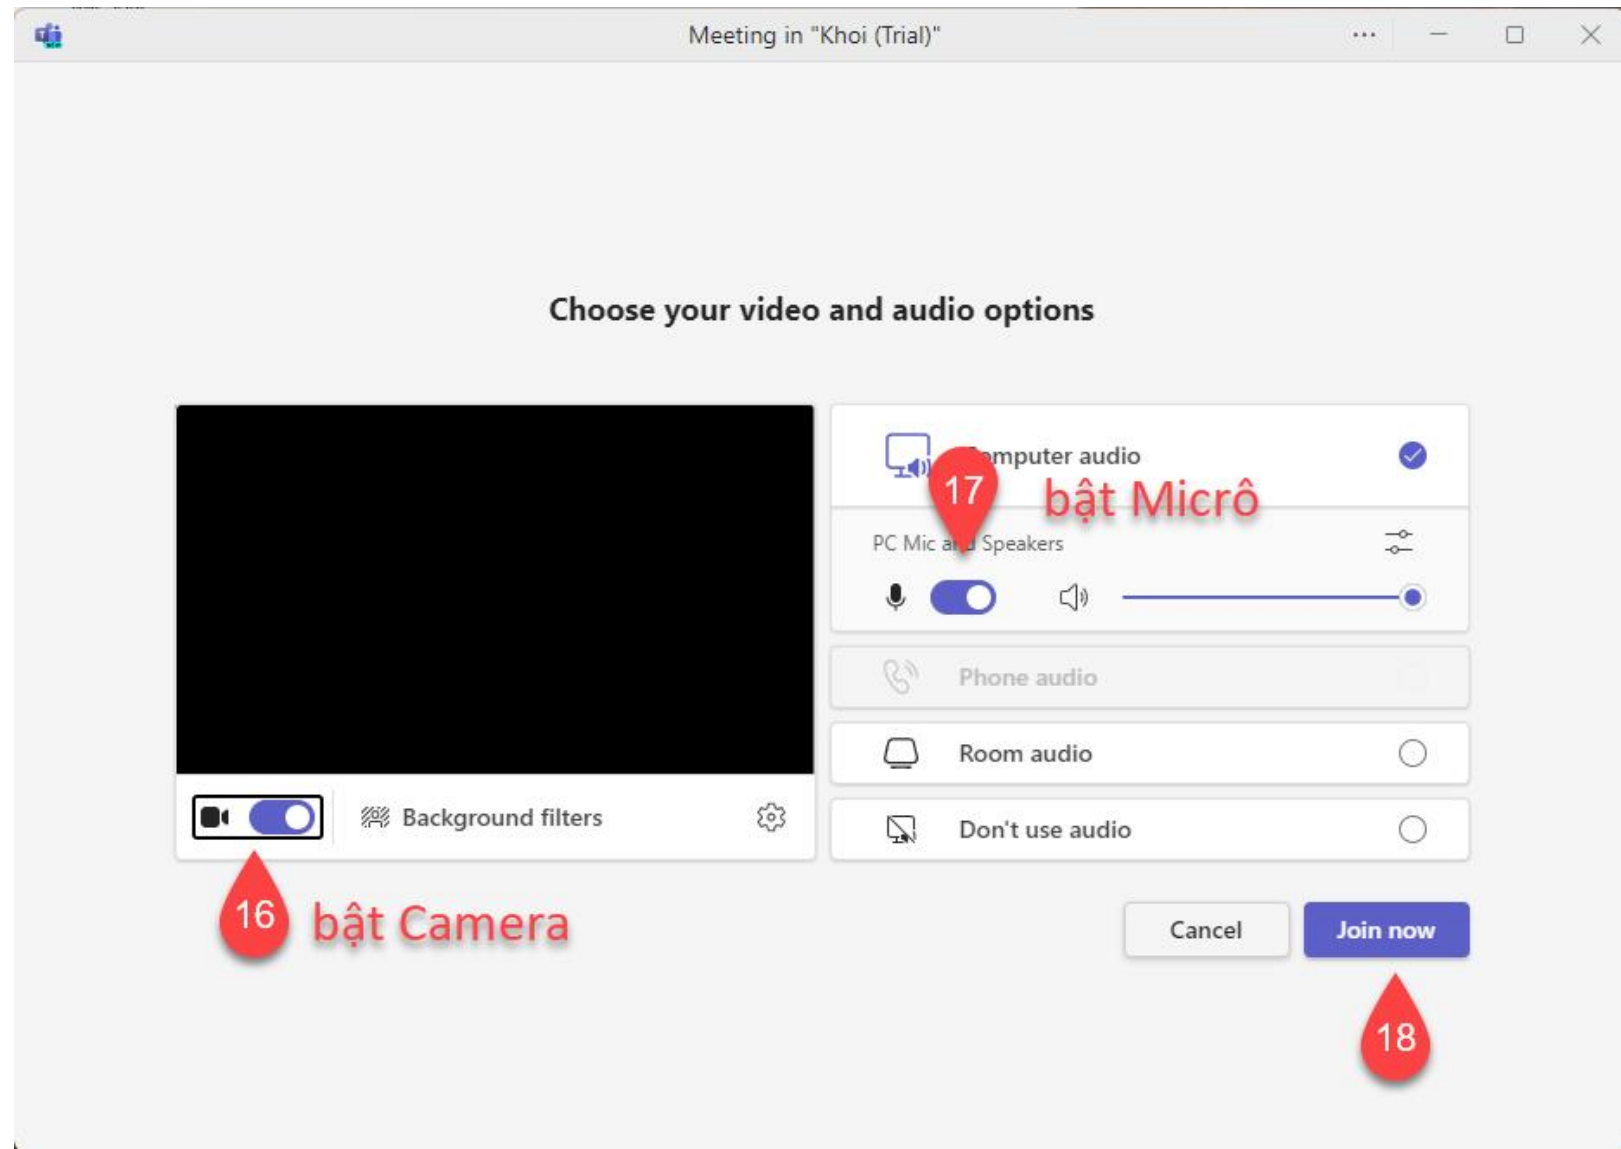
Meeting in "Khoi (Trial)"

Choose your video and audio options

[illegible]mputer audio

17

bật Micrô

PC Mic a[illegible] Speakers

Phone audio

Room audio

Don't use audio

Background filters

16

bật Camera

Cancel

Join now

18